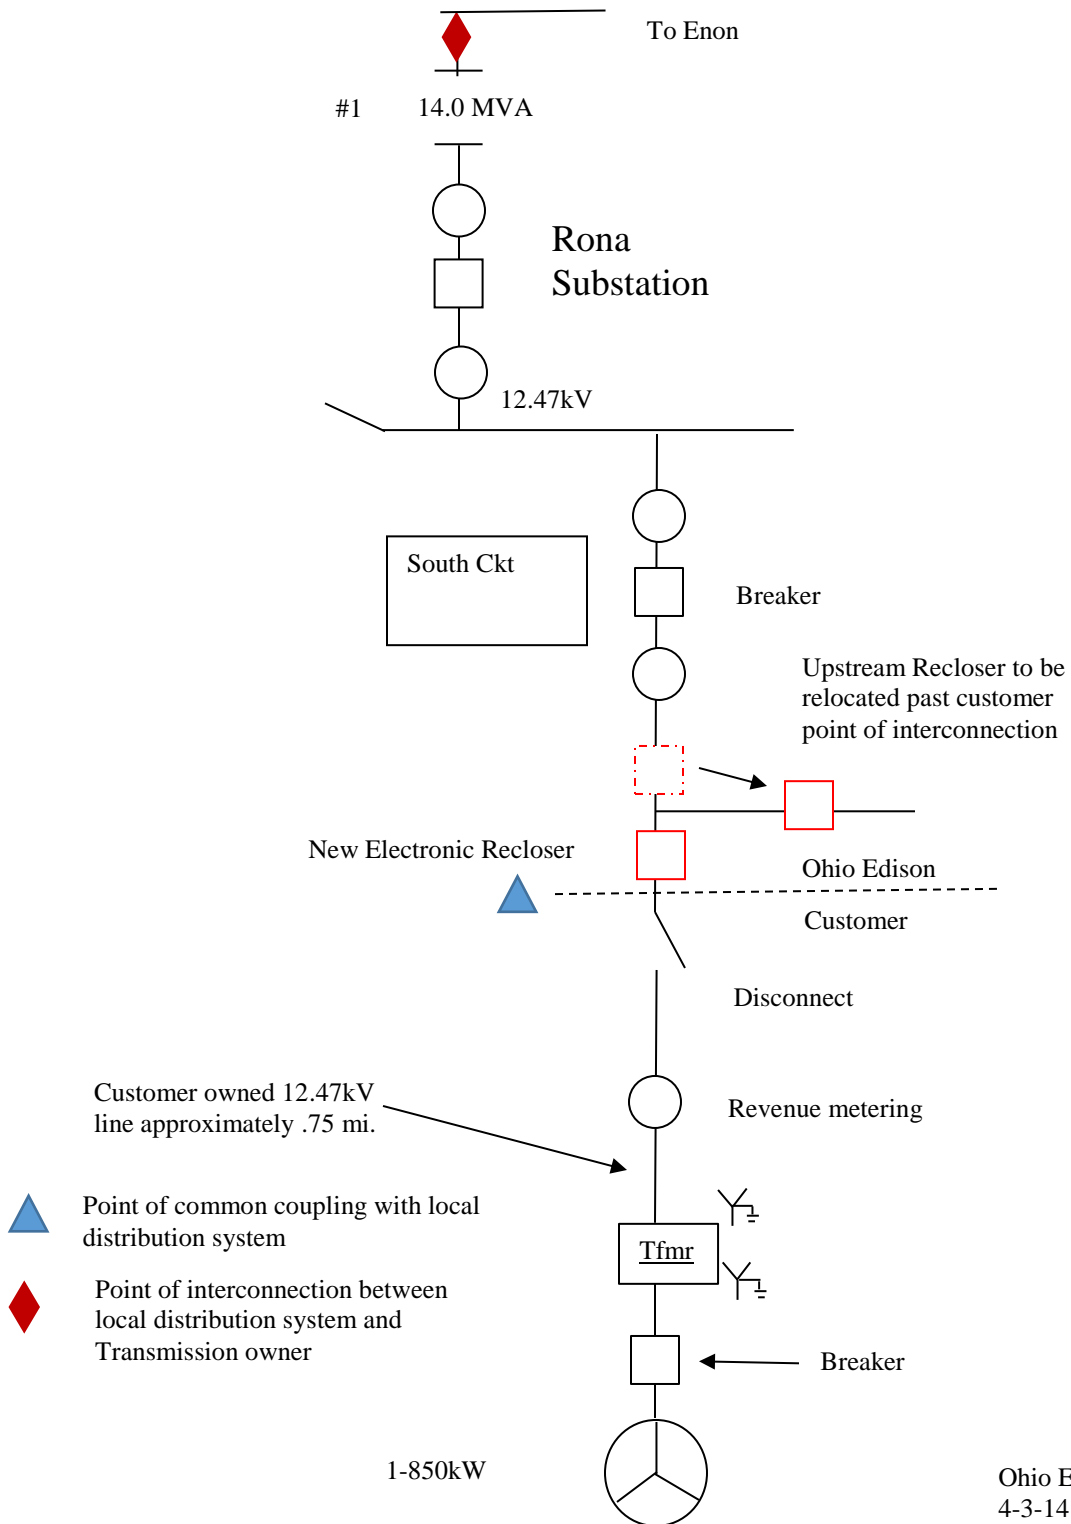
To Enon

#1 14.0 MVA

Rona Substation

12.47kV

South Ckt

Breaker

Upstream Recloser to be relocated past customer point of interconnection

New Electronic Recloser

Ohio Edison

Customer

Disconnect

Customer owned 12.47kV line approximately .75 mi.

Revenue metering

Point of common coupling with local distribution system

Tfmr

Point of interconnection between local distribution system and Transmission owner

Breaker

1-850kW

Ohio E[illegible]
4-3-14